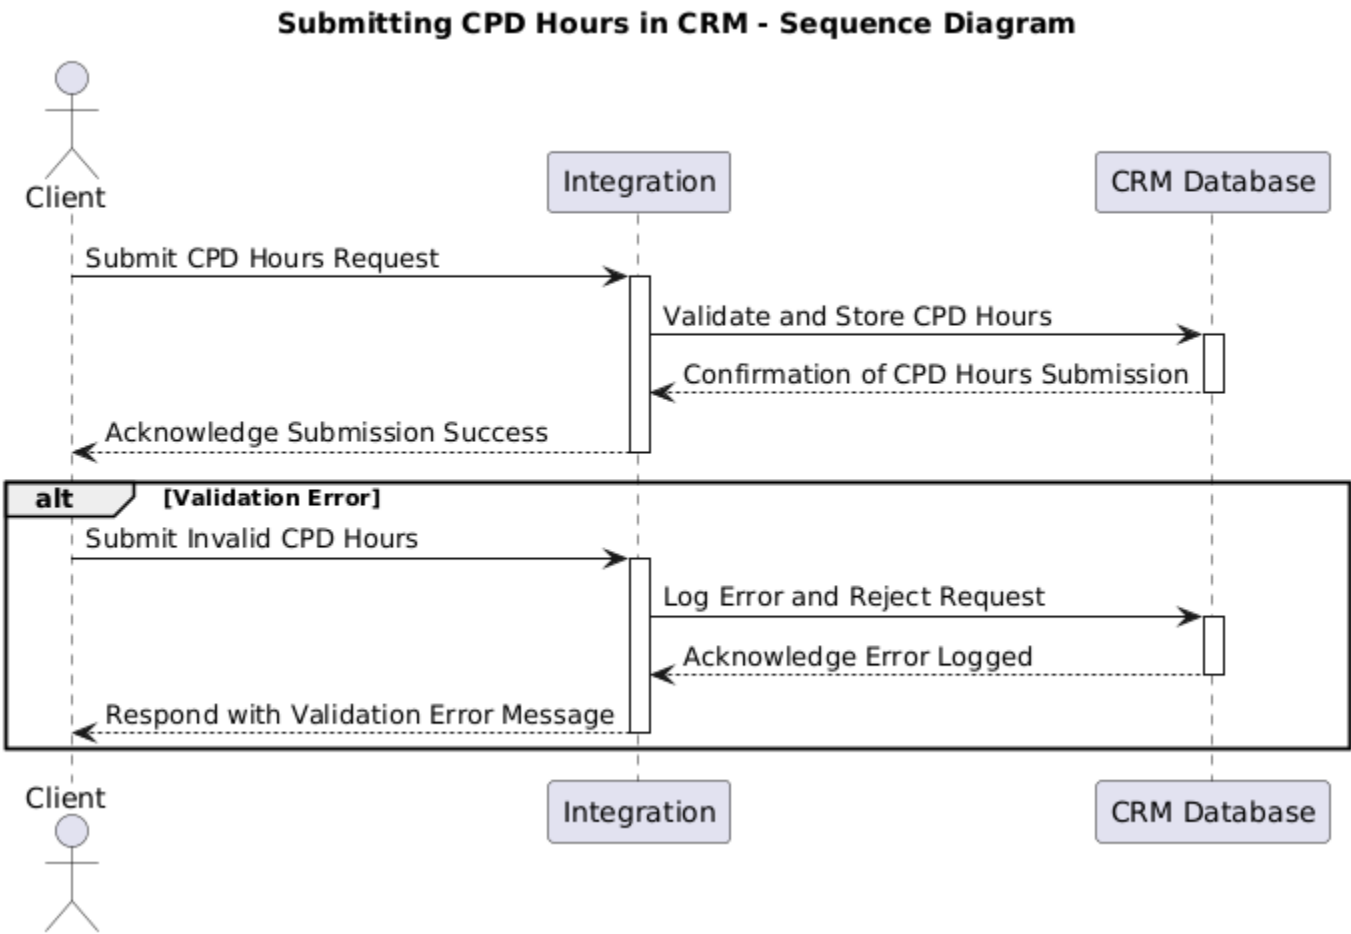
Submitting CPD Hours in CRM - Sequence Diagram

Client

Integration

CRM Database

Submit CPD Hours Request

Validate and Store CPD Hours

Confirmation of CPD Hours Submission

Acknowledge Submission Success

alt [Validation Error]

Submit Invalid CPD Hours

Log Error and Reject Request

Acknowledge Error Logged

Respond with Validation Error Message

Client

Integration

CRM Database